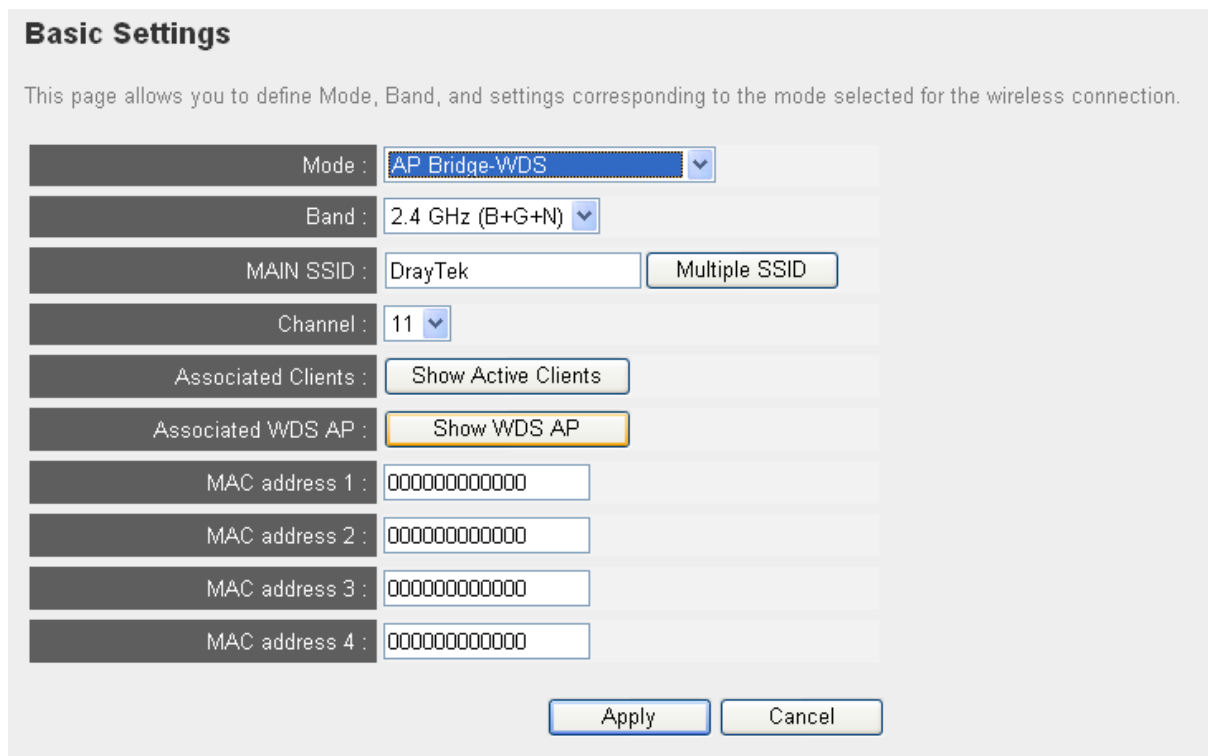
Basic Settings

This page allows you to define Mode, Band, and settings corresponding to the mode selected for the wireless connection.

| | |
|---|---|
| Mode : | AP Bridge-WDS |
| Band : | 2.4 GHz (B+G+N) |
| MAIN SSID : | DrayTek Multiple SSID |
| Channel : | 11 |
| Associated Clients : | Show Active Clients |
| Associated WDS AP : | Show WDS AP |
| MAC address 1 : | 000000000000 |
| MAC address 2 : | 000000000000 |
| MAC address 3 : | 000000000000 |
| MAC address 4 : | 000000000000 |

Apply Cancel